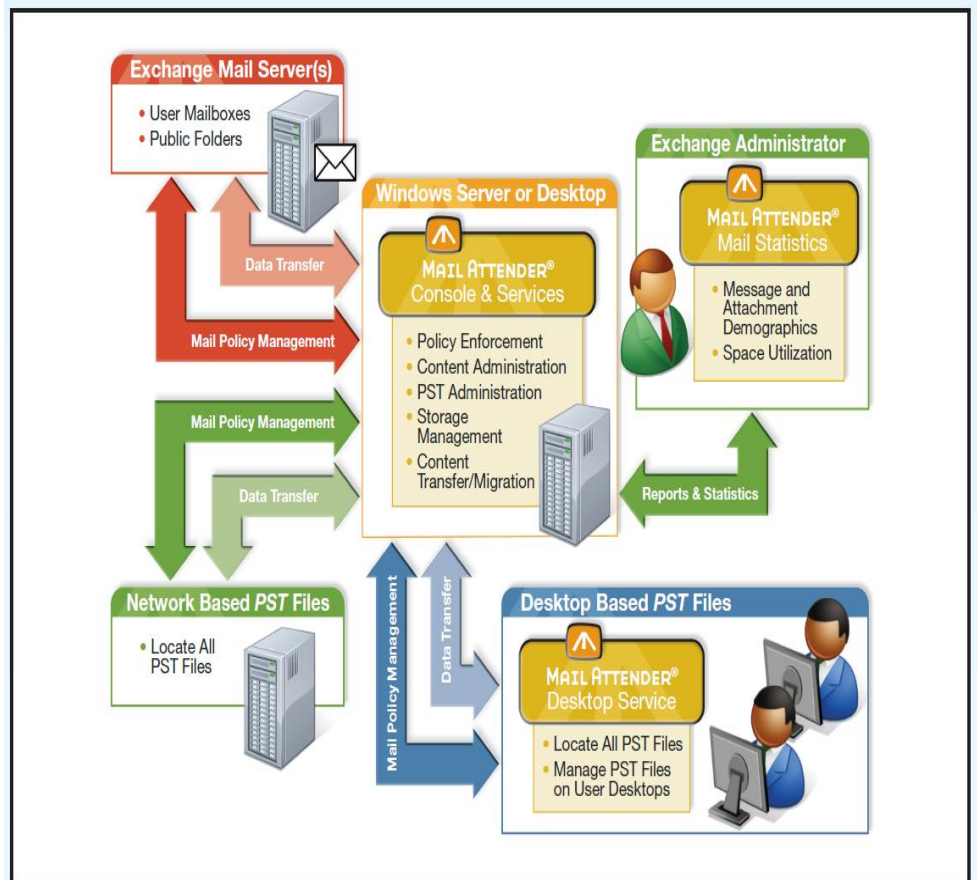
Exchange Mail Server(s)
• User Mailboxes
• Public Folders

Exchange Administrator
MAIL ATTENDER®
Mail Statistics
• Message and Attachment Demographics
• Space Utilization

Windows Server or Desktop
MAIL ATTENDER®
Console & Services
• Policy Enforcement
• Content Administration
• PST Administration
• Storage Management
• Content Transfer/Migration

Data Transfer
Mail Policy Management
Mail Policy Management
Data Transfer
Reports & Statistics

Network Based PST Files
• Locate All PST Files

Mail Policy Management
Data Transfer

Desktop Based PST Files
MAIL ATTENDER®
Desktop Service
• Locate All PST Files
• Manage PST Files on User Desktops